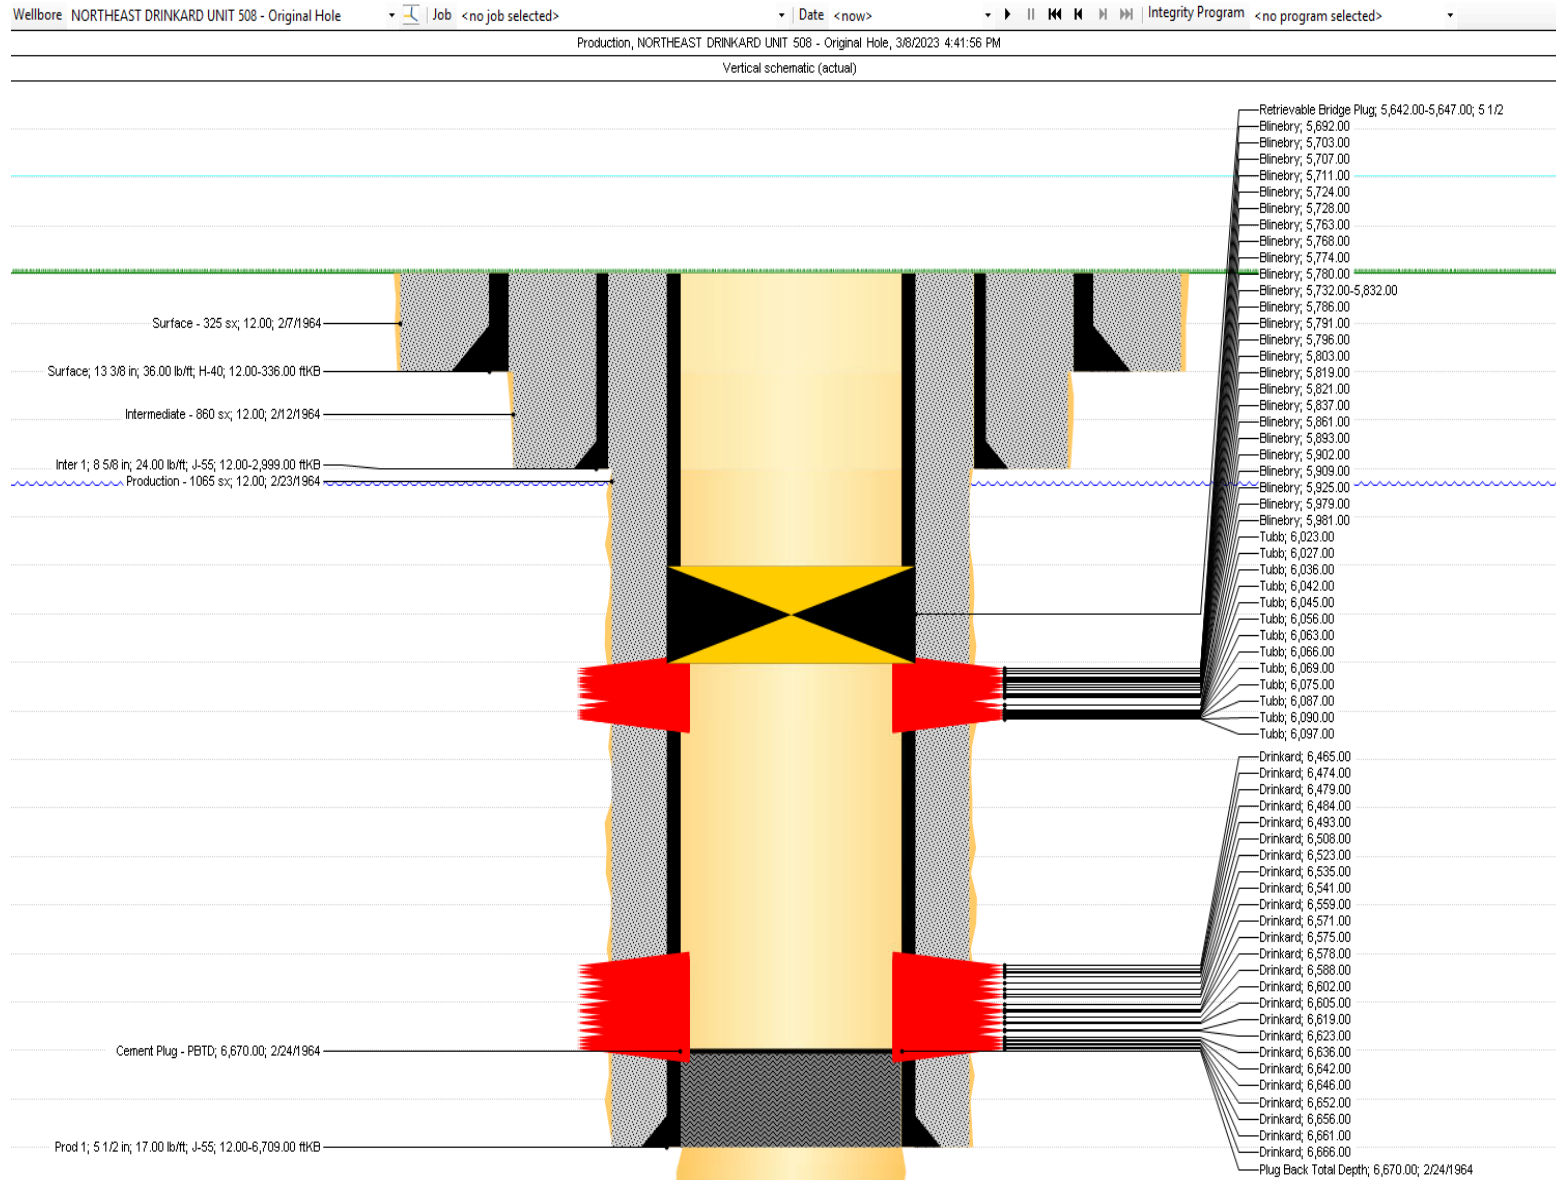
Wellbore NORTHEAST DRINKARD UNIT 508 - Original Hole Job <no job selected> Date <now> Integrity Program <no program selected>

Production, NORTHEAST DRINKARD UNIT 508 - Original Hole, 3/8/2023 4:41:56 PM

Vertical schematic (actual)

Surface - 325 sx; 12.00; 2/7/1964
Surface; 13 3/8 in; 36.00 lb/ft; H-40; 12.00-336.00 ftKB
Intermediate - 860 sx; 12.00; 2/12/1964
Inter 1; 8 5/8 in; 24.00 lb/ft; J-55; 12.00-2,999.00 ftKB
Production - 1065 sx; 12.00; 2/23/1964
Cement Plug - PBTD; 6,670.00; 2/24/1964
Prod 1; 5 1/2 in; 17.00 lb/ft; J-55; 12.00-6,709.00 ftKB

Retrievable Bridge Plug; 5,642.00-5,647.00; 5 1/2
Blinebry; 5,692.00
Blinebry; 5,703.00
Blinebry; 5,707.00
Blinebry; 5,711.00
Blinebry; 5,724.00
Blinebry; 5,728.00
Blinebry; 5,763.00
Blinebry; 5,768.00
Blinebry; 5,774.00
Blinebry; 5,780.00
Blinebry; 5,732.00-5,832.00
Blinebry; 5,786.00
Blinebry; 5,791.00
Blinebry; 5,796.00
Blinebry; 5,803.00
Blinebry; 5,819.00
Blinebry; 5,821.00
Blinebry; 5,837.00
Blinebry; 5,861.00
Blinebry; 5,893.00
Blinebry; 5,902.00
Blinebry; 5,909.00
Blinebry; 5,925.00
Blinebry; 5,979.00
Blinebry; 5,981.00
Tubb; 6,023.00
Tubb; 6,027.00
Tubb; 6,036.00
Tubb; 6,042.00
Tubb; 6,045.00
Tubb; 6,056.00
Tubb; 6,063.00
Tubb; 6,066.00
Tubb; 6,069.00
Tubb; 6,075.00
Tubb; 6,087.00
Tubb; 6,090.00
Tubb; 6,097.00
Drinkard; 6,465.00
Drinkard; 6,474.00
Drinkard; 6,479.00
Drinkard; 6,484.00
Drinkard; 6,493.00
Drinkard; 6,508.00
Drinkard; 6,523.00
Drinkard; 6,535.00
Drinkard; 6,541.00
Drinkard; 6,559.00
Drinkard; 6,571.00
Drinkard; 6,575.00
Drinkard; 6,578.00
Drinkard; 6,588.00
Drinkard; 6,602.00
Drinkard; 6,605.00
Drinkard; 6,619.00
Drinkard; 6,623.00
Drinkard; 6,636.00
Drinkard; 6,642.00
Drinkard; 6,646.00
Drinkard; 6,652.00
Drinkard; 6,656.00
Drinkard; 6,661.00
Drinkard; 6,666.00
Plug Back Total Depth; 6,670.00; 2/24/1964